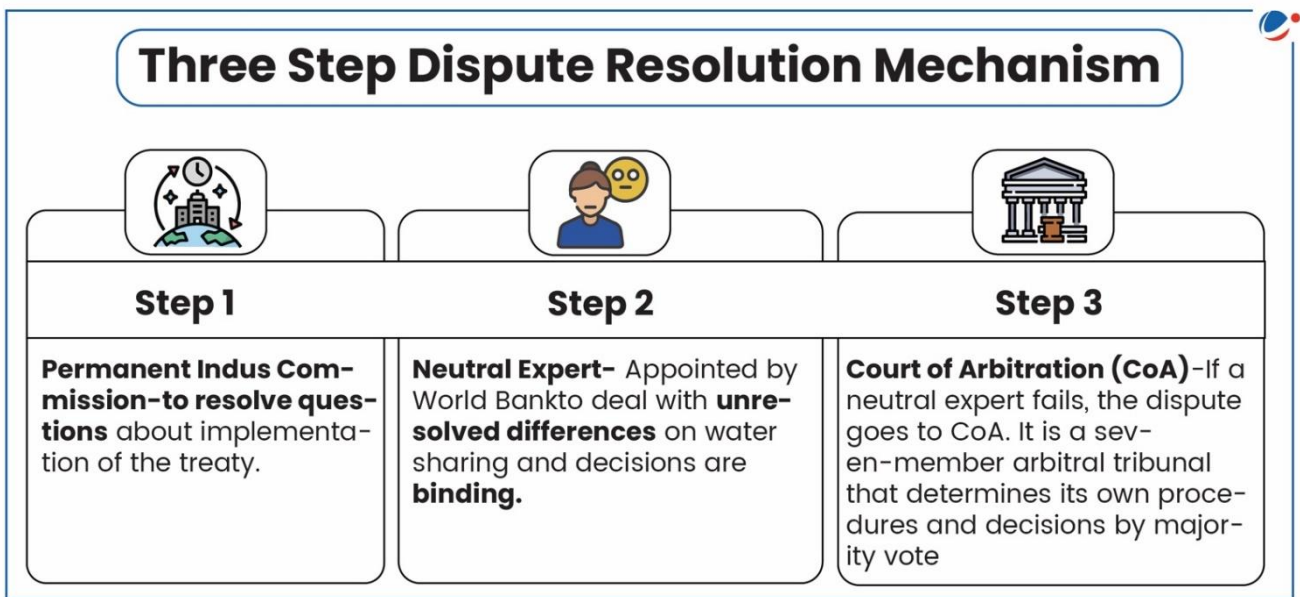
Three Step Dispute Resolution Mechanism

Step 1

Permanent Indus Commission-to resolve questions about implementation of the treaty.

Step 2

Neutral Expert- Appointed by World Bankto deal with unresolved differences on water sharing and decisions are binding.

Step 3

Court of Arbitration (CoA)-If a neutral expert fails, the dispute goes to CoA. It is a seven-member arbitral tribunal that determines its own procedures and decisions by majority vote